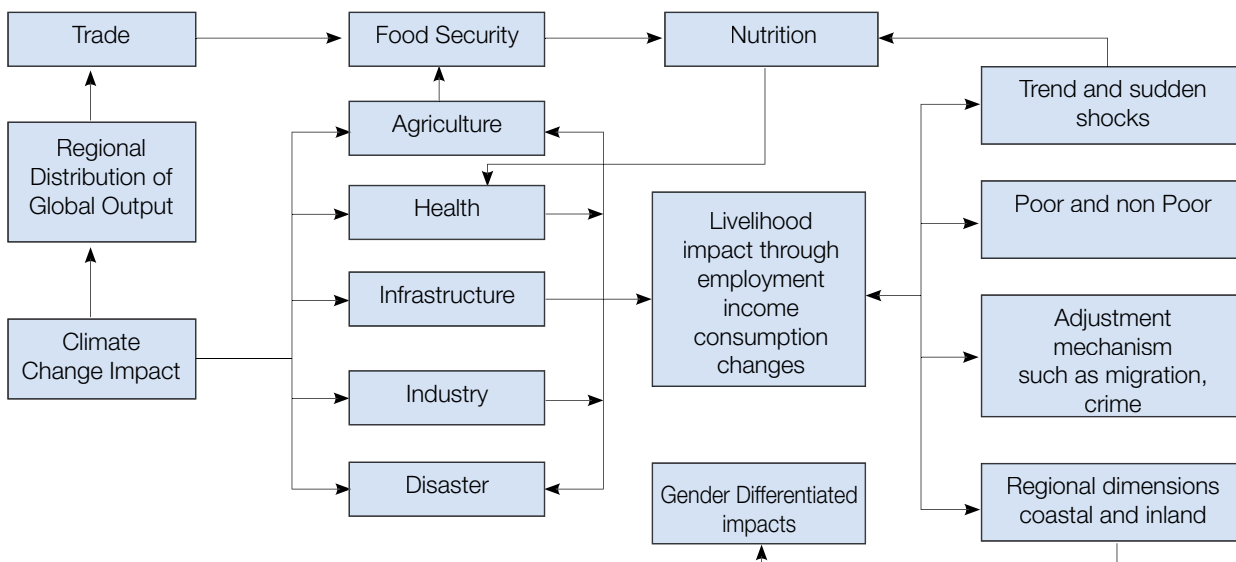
Trade

Food Security

Nutrition

Trend and sudden shocks

Regional Distribution of Global Output

Agriculture

Health

Livelihood impact through employment income consumption changes

Poor and non Poor

Infrastructure

Adjustment mechanism such as migration, crime

Climate Change Impact

Industry

Disaster

Gender Differentiated impacts

Regional dimensions coastal and inland